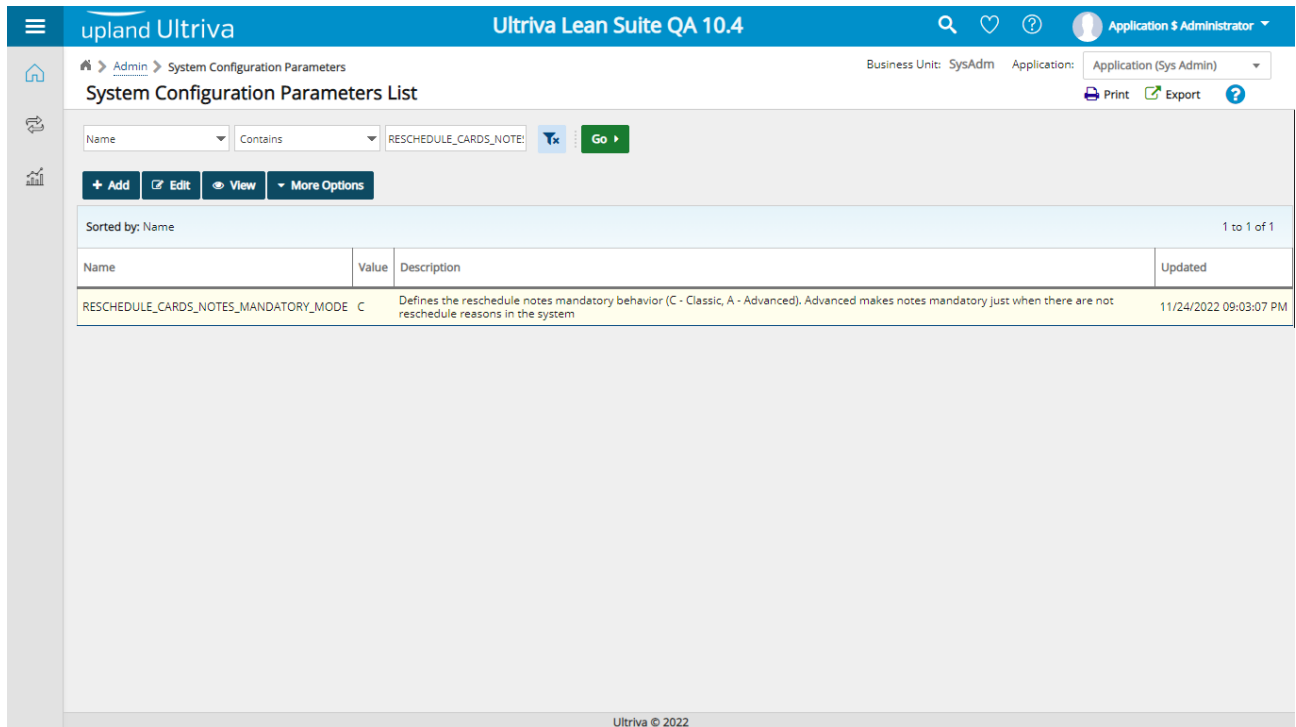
upland Ultriva

Ultriva Lean Suite QA 10.4

Application $ Administrator

Admin > System Configuration Parameters

Business Unit: SysAdm Application: Application (Sys Admin)

System Configuration Parameters List

Print Export

Name Contains RESCHEDULE_CARDS_NOTE: Go

+ Add Edit View More Options

Sorted by: Name

1 to 1 of 1

| Name | Value | Description | Updated |
|---|---|---|---|
| RESCHEDULE_CARDS_NOTES_MANDATORY_MODE | C | Defines the reschedule notes mandatory behavior (C - Classic, A - Advanced). Advanced makes notes mandatory just when there are not reschedule reasons in the system | 11/24/2022 09:03:07 PM |

Ultriva © 2022